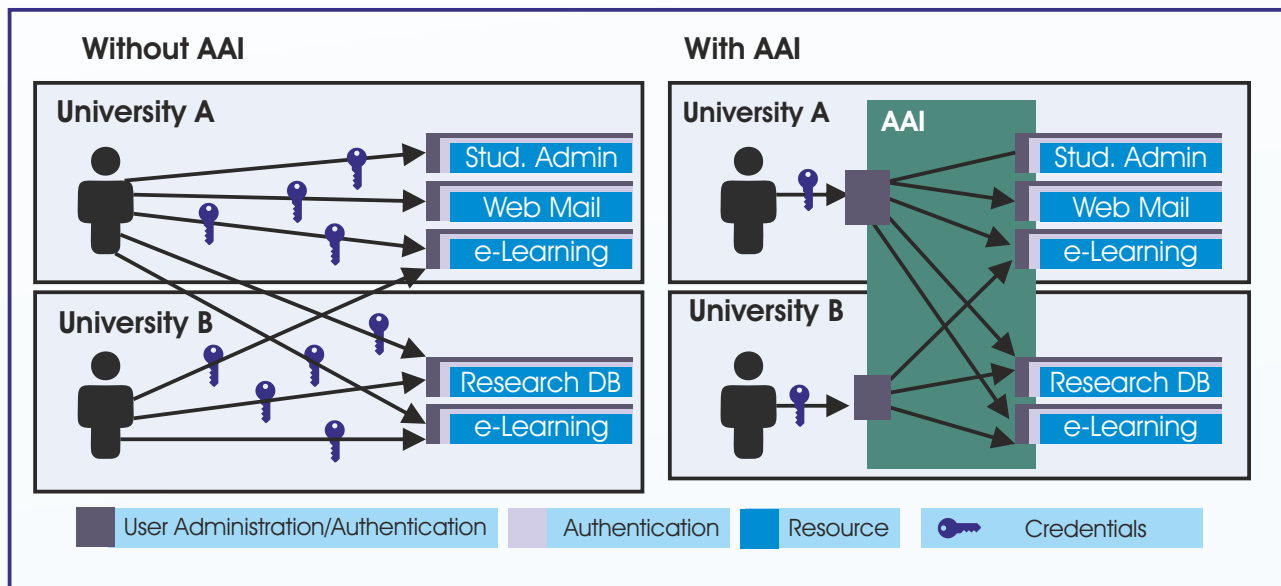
Without AAI

University A

Stud. Admin

Web Mail

e-Learning

University B

Research DB

e-Learning

With AAI

University A

AAI

Stud. Admin

Web Mail

e-Learning

University B

Research DB

e-Learning

User Administration/Authentication

Authentication

Resource

Credentials